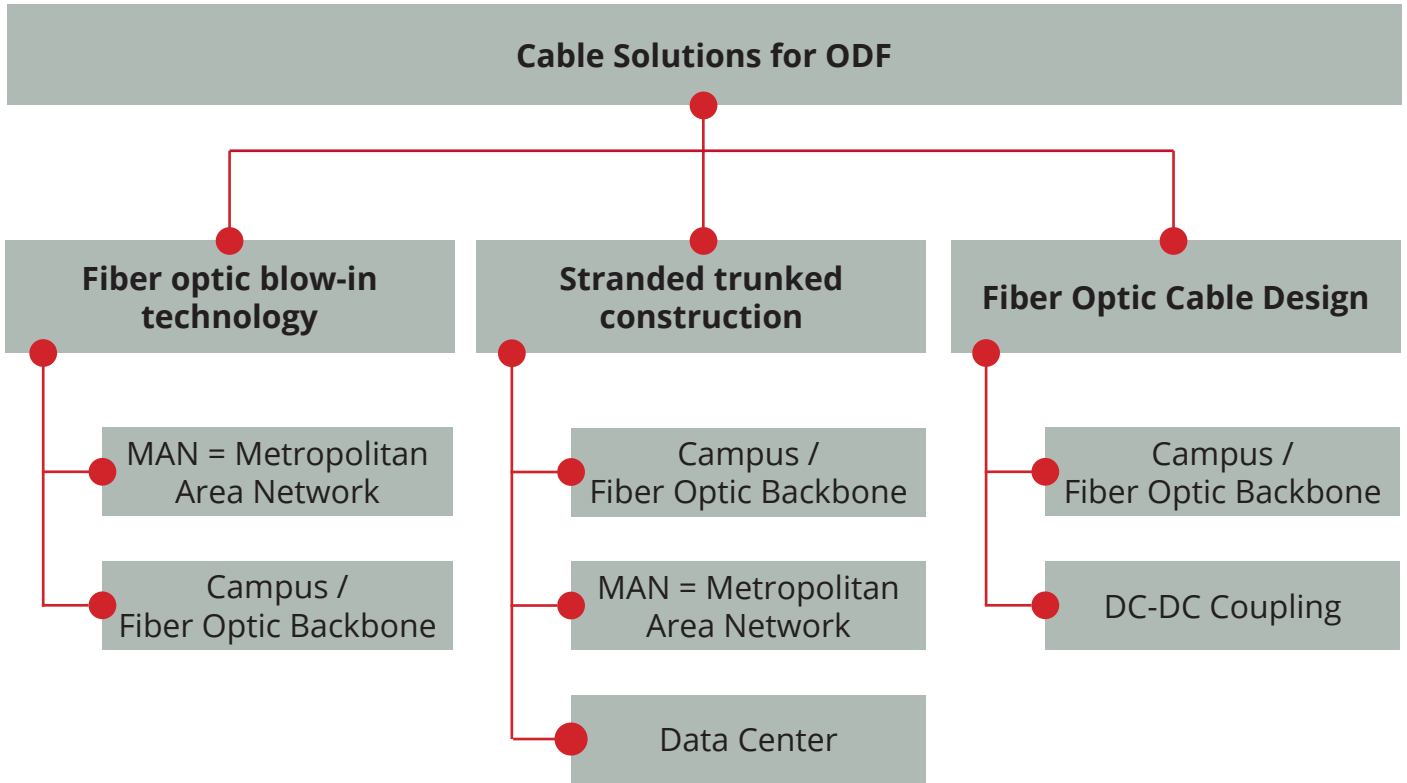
Cable Solutions for ODF

Fiber optic blow-in technology

MAN = Metropolitan Area Network

Campus / Fiber Optic Backbone

Stranded trunked construction

Campus / Fiber Optic Backbone

MAN = Metropolitan Area Network

Data Center

Fiber Optic Cable Design

Campus / Fiber Optic Backbone

DC-DC Coupling